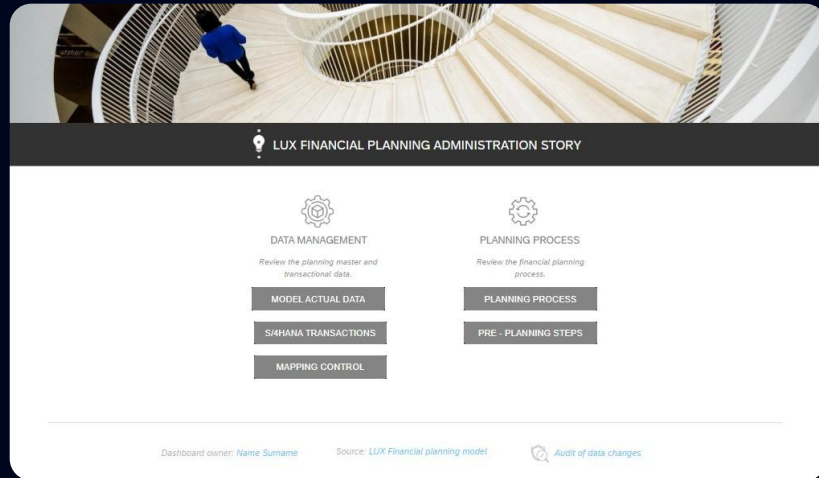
LUX FINANCIAL PLANNING ADMINISTRATION STORY

DATA MANAGEMENT

Review the planning master and transactional data.

MODEL ACTUAL DATA

S/4HANA TRANSACTIONS

MAPPING CONTROL

PLANNING PROCESS

Review the financial planning process.

PLANNING PROCESS

PRE - PLANNING STEPS

Dashboard owner: Name Surname

Source: LUX Financial planning model

Audit of data changes